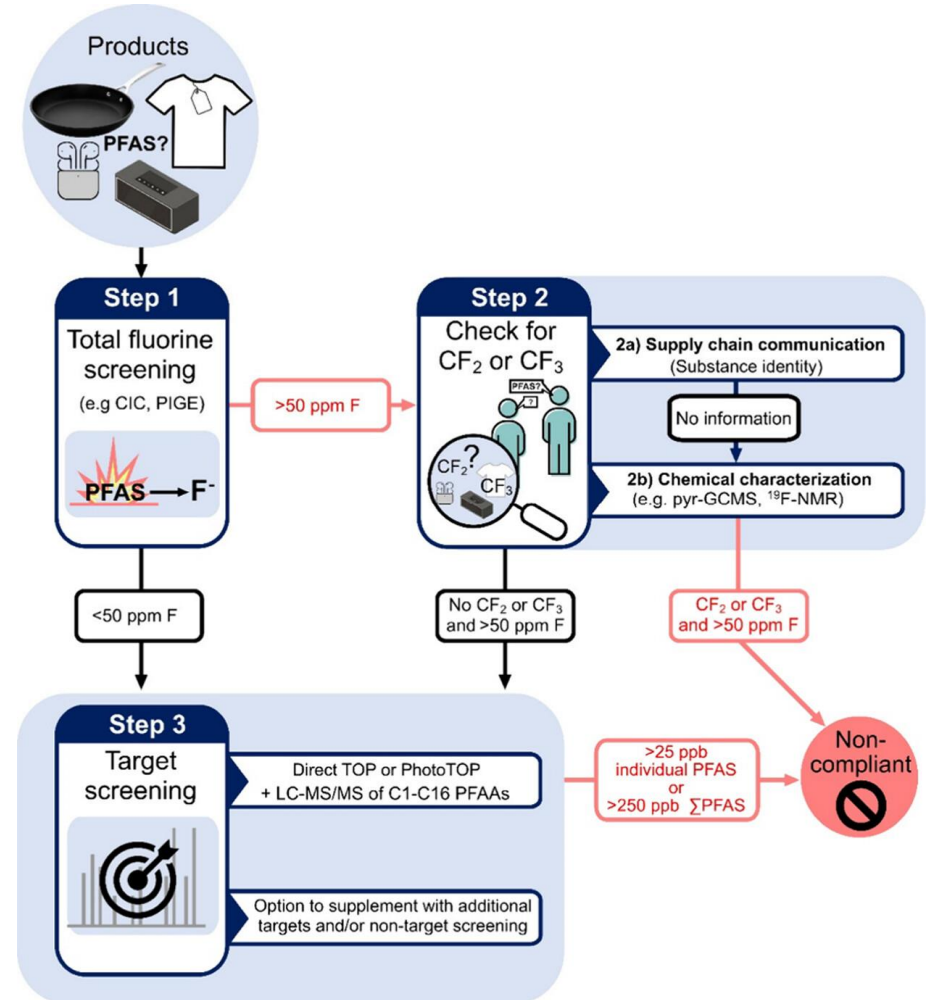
Products

PFAS?

Step 1

Total fluorine screening

(e.g CIC, PIGE)

PFAS → $F^-$

>50 ppm F

Step 2

Check for $CF_2$ or $CF_3$

PFAS?

?

$CF_2$?

$CF_3$

2a) Supply chain communication
(Substance identity)

No information

2b) Chemical characterization
(e.g. pyr-GCMS, $^{19}$F-NMR)

<50 ppm F

No $CF_2$ or $CF_3$ and >50 ppm F

$CF_2$ or $CF_3$ and >50 ppm F

Step 3

Target screening

Direct TOP or PhotoTOP + LC-MS/MS of C1-C16 PFAAs

Option to supplement with additional targets and/or non-target screening

>25 ppb individual PFAS or >250 ppb ∑PFAS

Non-compliant